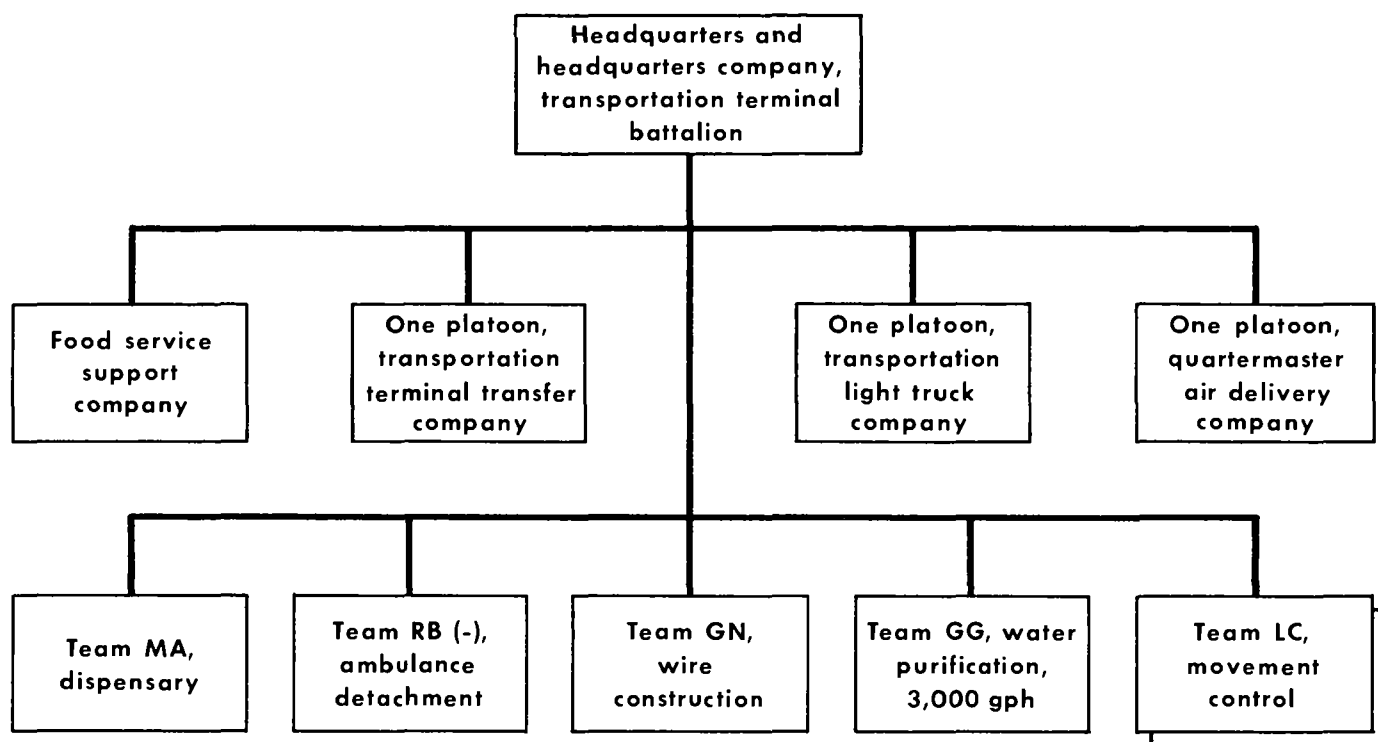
Headquarters and headquarters company, transportation terminal battalion

Food service support company

One platoon, transportation terminal transfer company

One platoon, transportation light truck company

One platoon, quartermaster air delivery company

Team MA, dispensary

Team RB (-), ambulance detachment

Team GN, wire construction

Team GG, water purification, 3,000 gph

Team LC, movement control